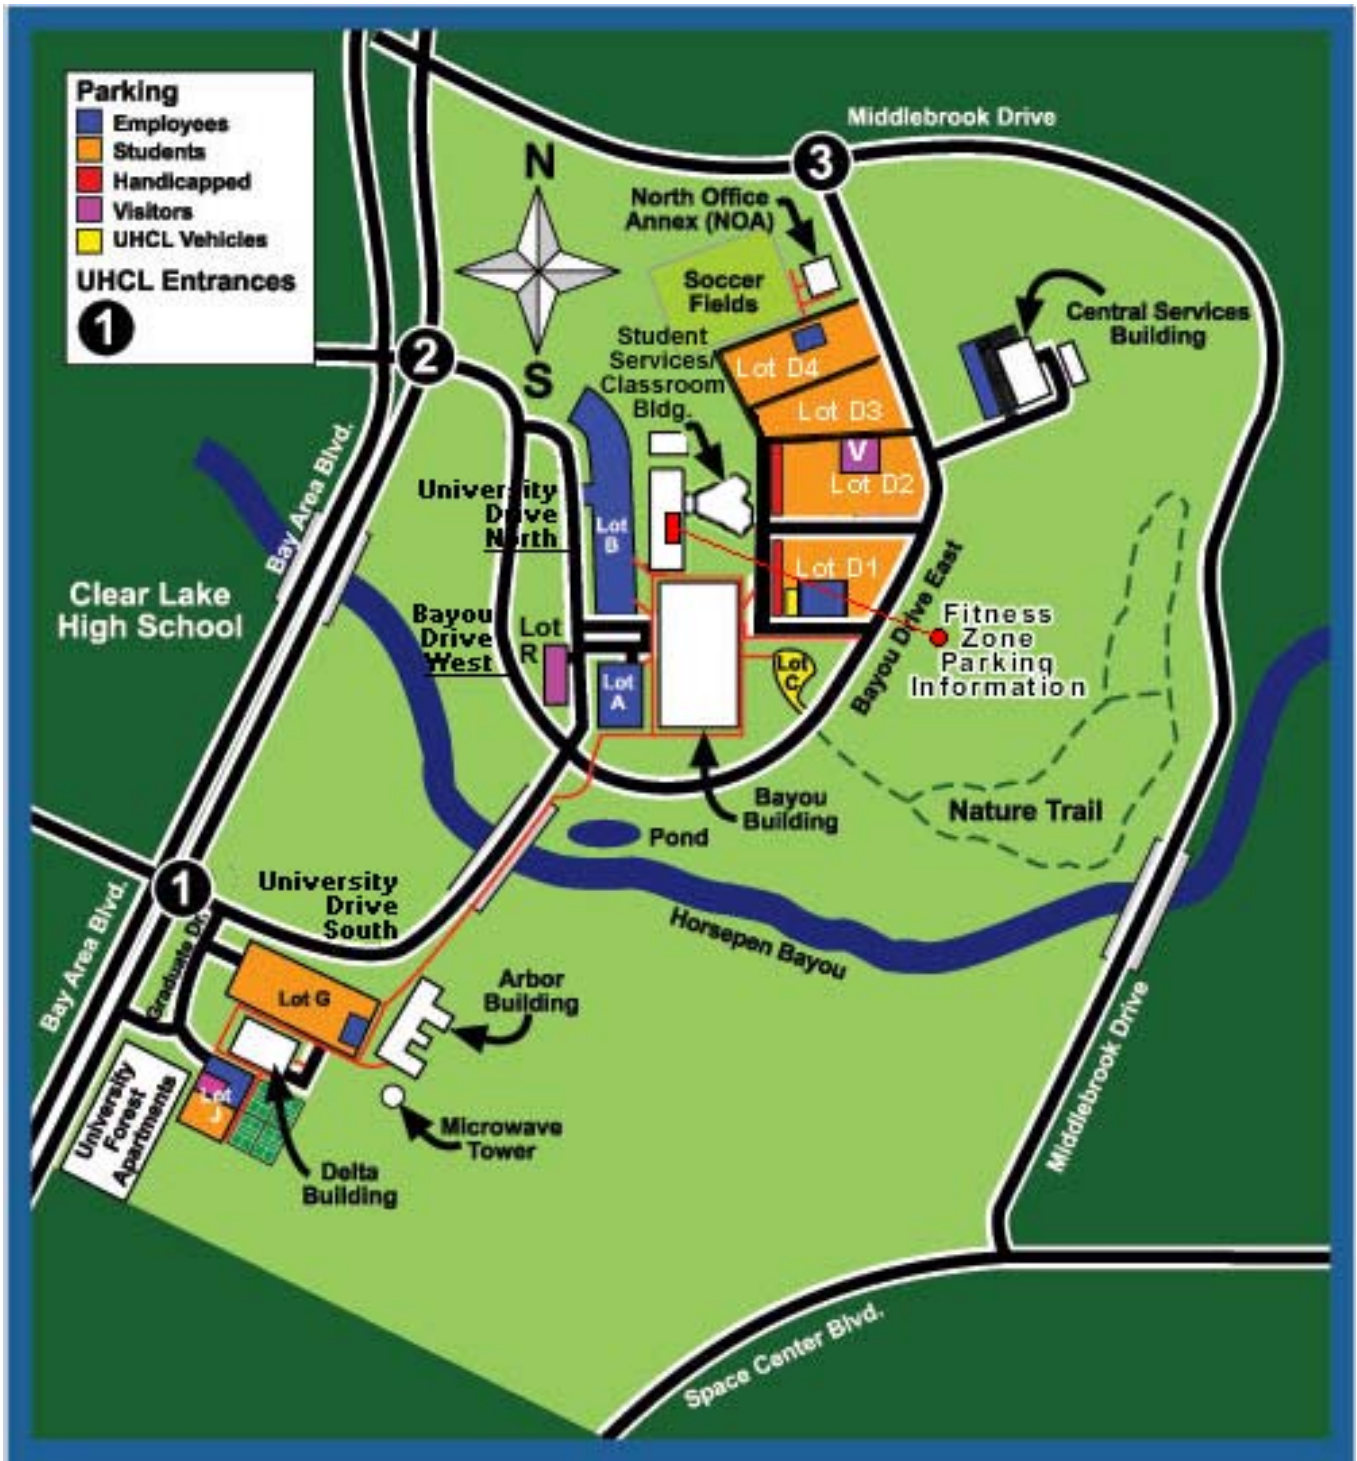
Parking
Employees
Students
Handicapped
Visitors
UHCL Vehicles
UHCL Entrances
1

N
S

Middlebrook Drive
3
North Office Annex (NOA)
Soccer Fields
2
Central Services Building
Student Services/ Classroom Bldg.
Lot D4
Lot D3
V
Lot D2
Lot D1
University Drive North
Lot B
Bay Area Blvd.
Clear Lake High School
Bayou Drive West
Lot R
Lot A
Lot C
Bayou Drive East
Fitness Zone Parking Information
Bayou Building
Pond
Nature Trail
1
University Drive South
Horsepen Bayou
Bay Area Blvd.
Graduate Dr.
Lot G
Arbor Building
Lot J
University Forest Apartments
Microwave Tower
Delta Building
Middlebrook Drive
Space Center Blvd.